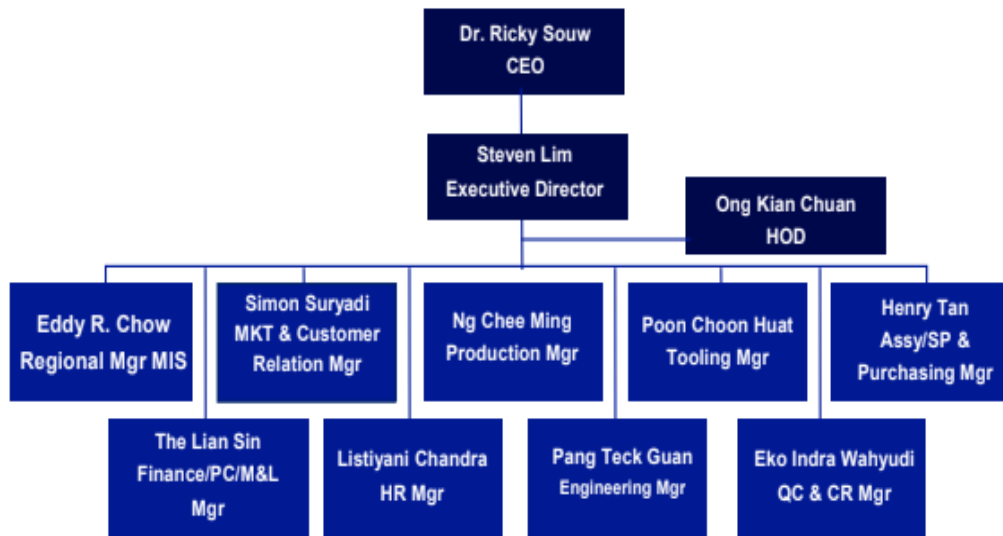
Dr. Ricky Souw
CEO

Steven Lim
Executive Director

Ong Kian Chuan
HOD

Eddy R. Chow
Regional Mgr MIS

Simon Suryadi
MKT & Customer Relation Mgr

Ng Chee Ming
Production Mgr

Poon Choon Huat
Tooling Mgr

Henry Tan
Assy/SP & Purchasing Mgr

The Lian Sin
Finance/PC/M&L Mgr

Listiyani Chandra
HR Mgr

Pang Teck Guan
Engineering Mgr

Eko Indra Wahyudi
QC & CR Mgr